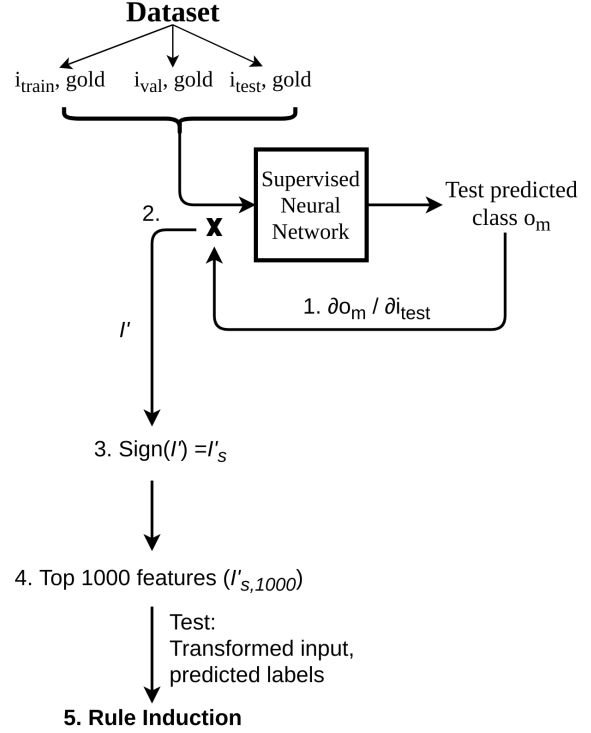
**Dataset**

$i_{train}$, gold $i_{val}$, gold $i_{test}$, gold

Supervised Neural Network

Test predicted class $o_m$

2.

**x**

1. $\partial o_m / \partial i_{test}$

$I'$

3. Sign($I'$) =$I'_s$

4. Top 1000 features ($I'_{s,1000}$)

Test:
Transformed input, predicted labels

**5. Rule Induction**